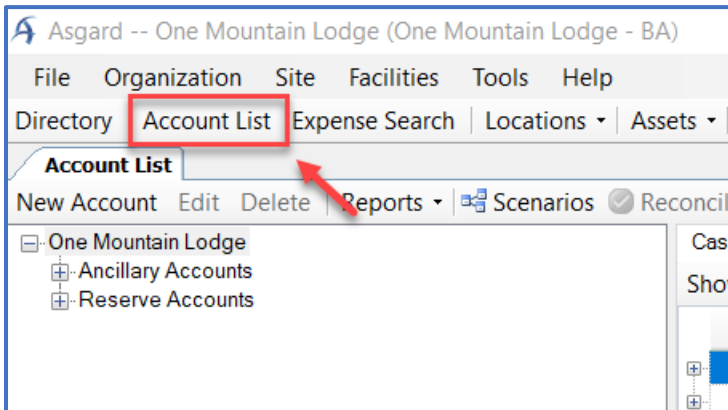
Asgard -- One Mountain Lodge (One Mountain Lodge - BA)

File Organization Site Facilities Tools Help

Directory Account List Expense Search Locations ▾ Assets ▾

Account List

New Account Edit Delete Reports ▾ Scenarios Reconcil

One Mountain Lodge
Ancillary Accounts
Reserve Accounts

Cas
Sho